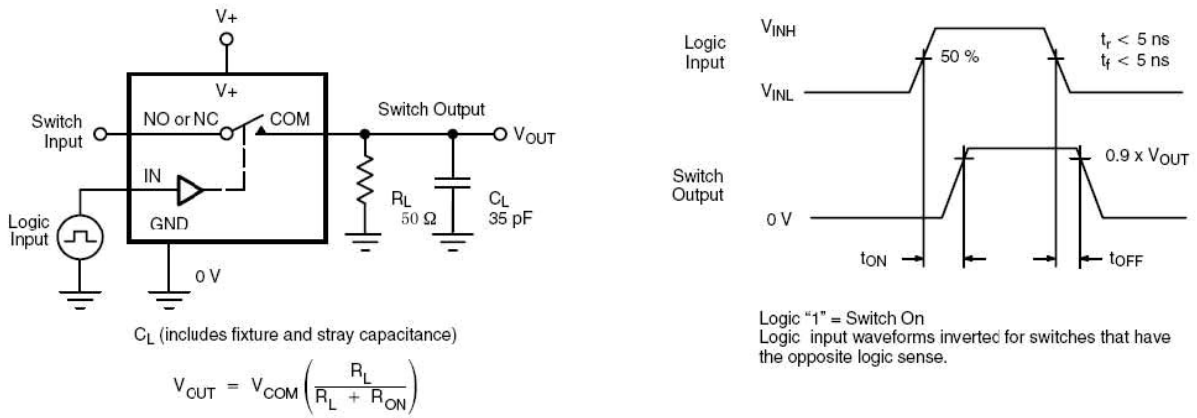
V+

V+

Switch Input

NO or NC

COM

Switch Output

$V_{OUT}$

IN

Logic Input

GND

$R_L$ 50 Ω

$C_L$ 35 pF

0 V

$C_L$ (includes fixture and stray capacitance)

$V_{OUT} = V_{COM}\left(\frac{R_L}{R_L + R_{ON}}\right)$

Logic Input

$V_{INH}$

50 %

$t_r < 5$ ns
$t_f < 5$ ns

$V_{INL}$

Switch Output

0.9 x $V_{OUT}$

0 V

$t_{ON}$

$t_{OFF}$

Logic "1" = Switch On
Logic input waveforms invertec for switches that have the opposite logic sense.